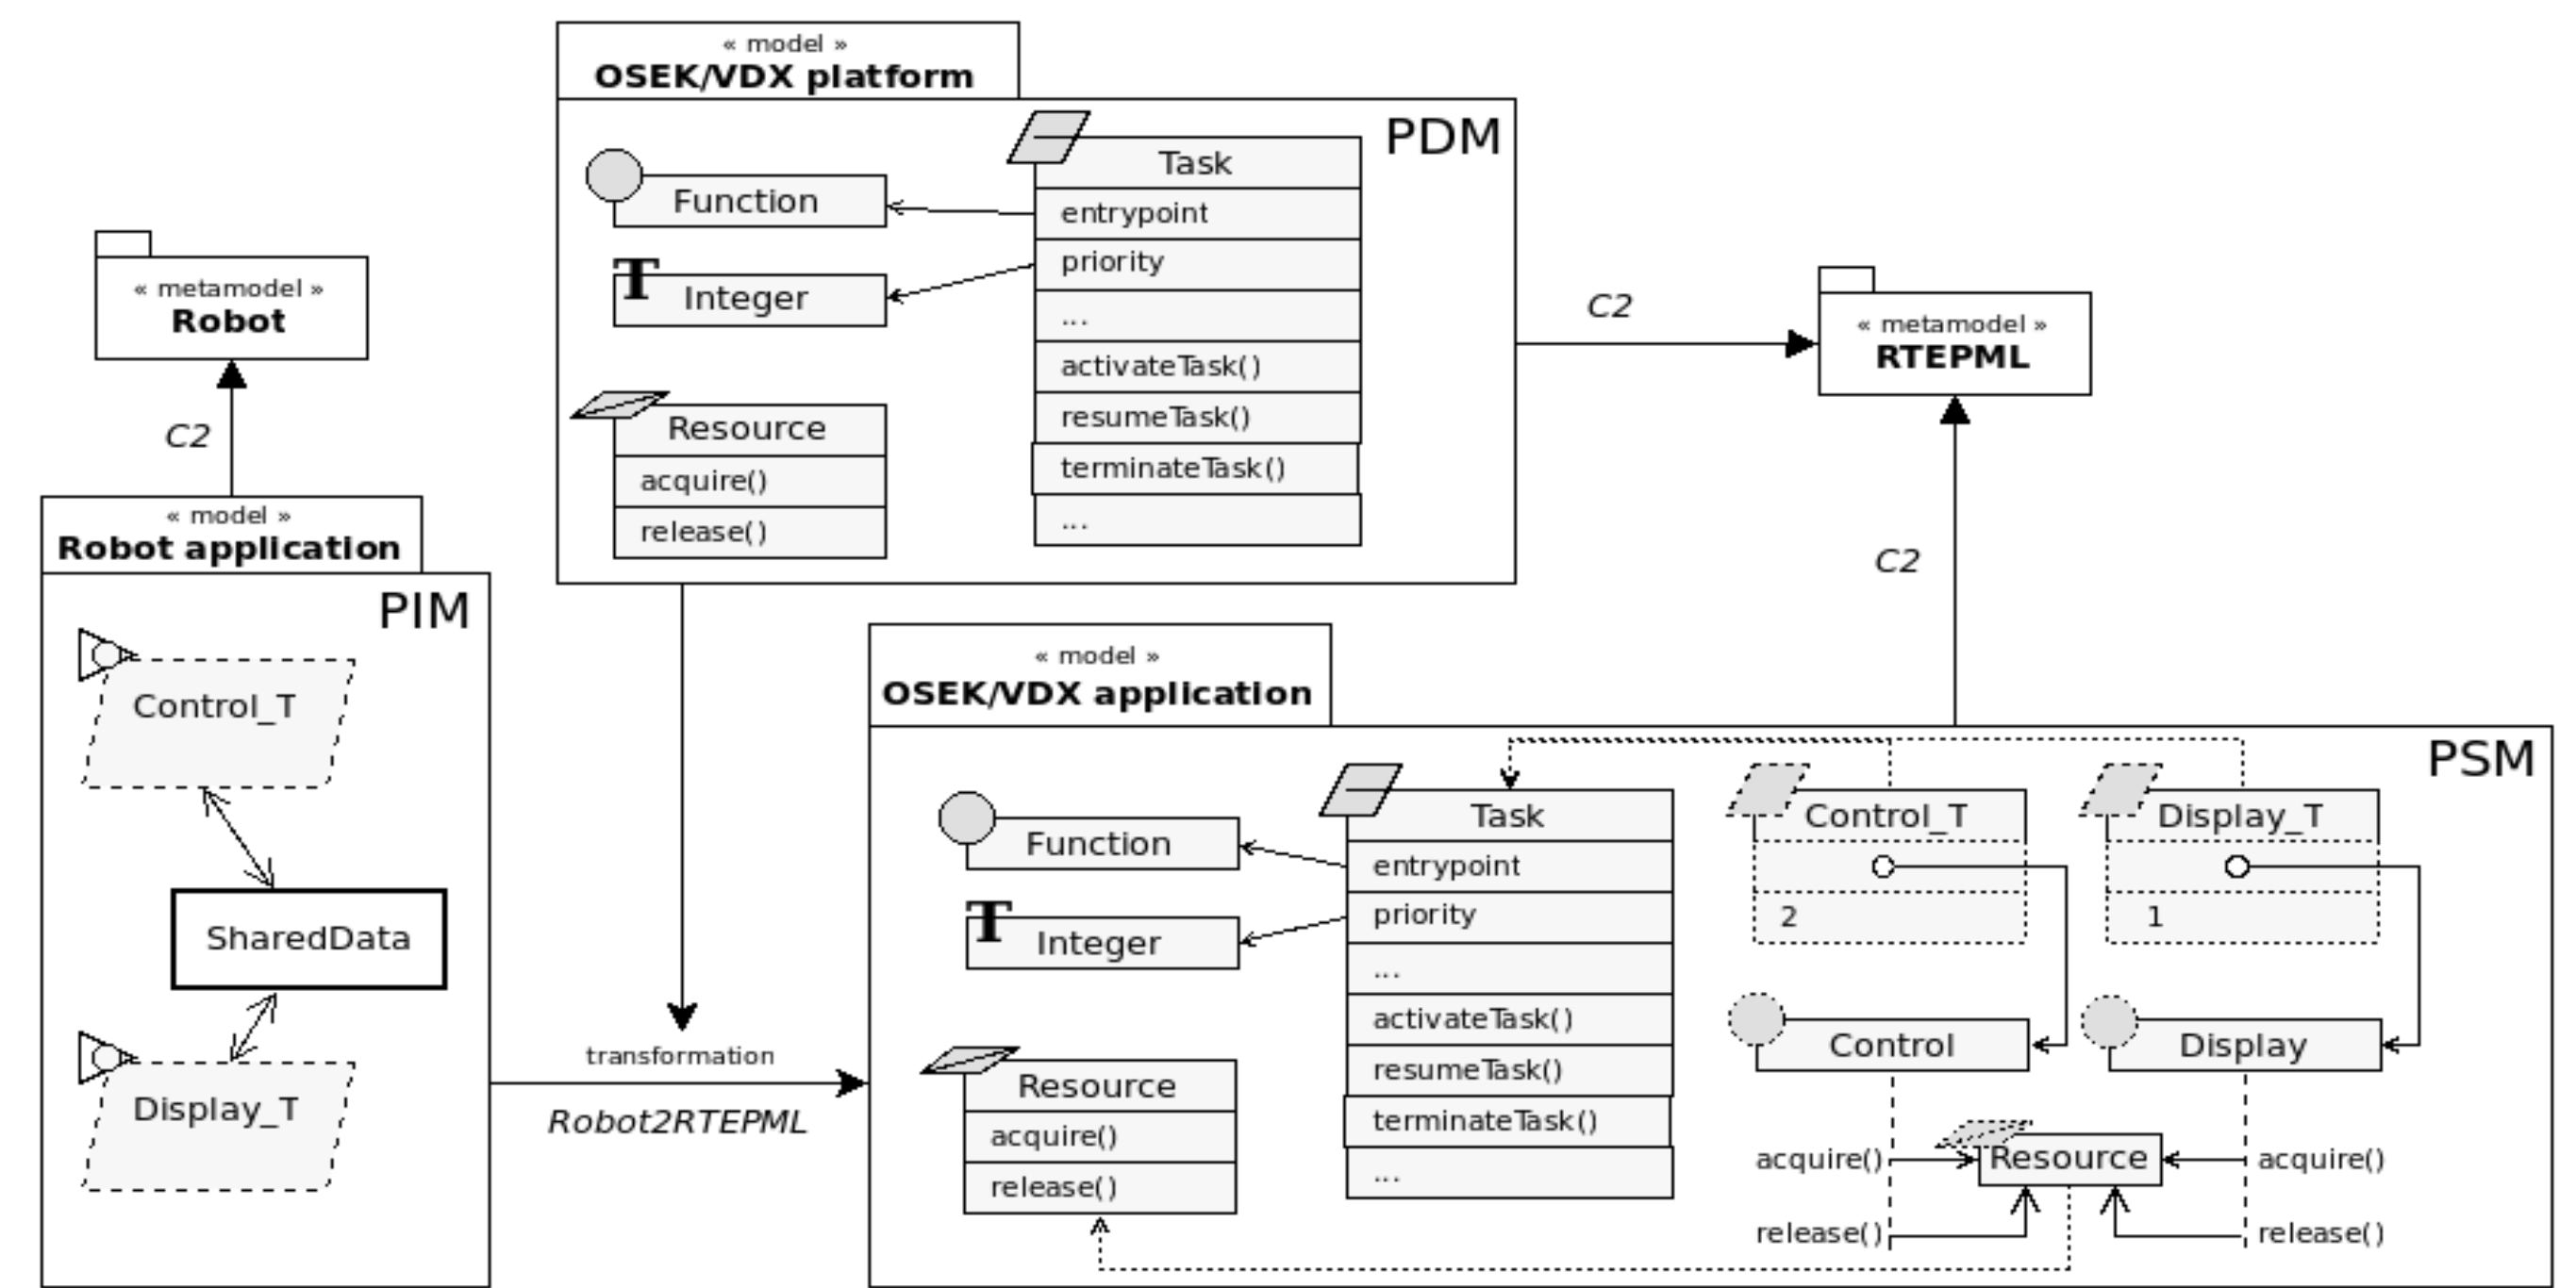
« model »
OSEK/VDX platform

PDM

Function

Integer

Task
entrypoint
priority
...
activateTask()
resumeTask()
terminateTask()
...

Resource
acquire()
release()

C2

« metamodel »
RTEPML

« metamodel »
Robot

C2

« model »
Robot application

PIM

Control_T

SharedData

Display_T

transformation

Robot2RTEPML

C2

« model »
OSEK/VDX application

PSM

Function

Integer

Task
entrypoint
priority
...
activateTask()
resumeTask()
terminateTask()
...

Resource
acquire()
release()

Control_T
2

Display_T
1

Control

Display

acquire()
Resource
acquire()
release()
release()